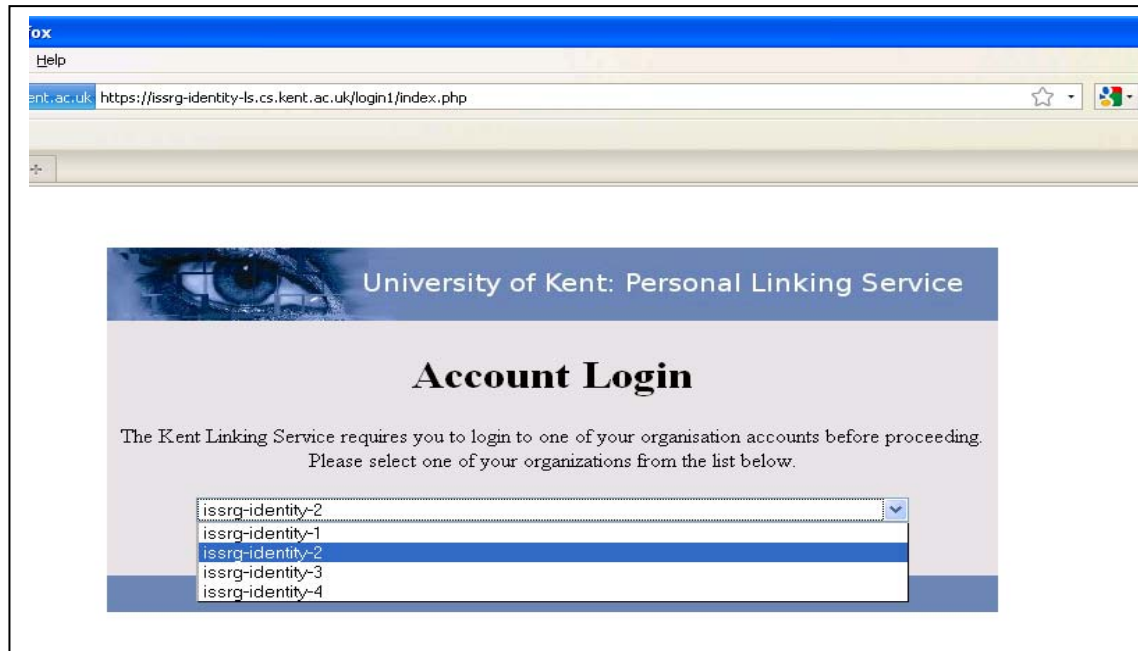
fox

Help

ent.ac.uk https://issrg-identity-ls.cs.kent.ac.uk/login1/index.php

University of Kent: Personal Linking Service

Account Login

The Kent Linking Service requires you to login to one of your organisation accounts before proceeding. Please select one of your organizations from the list below.

issrg-identity-2
issrg-identity-1
issrg-identity-2
issrg-identity-3
issrg-identity-4